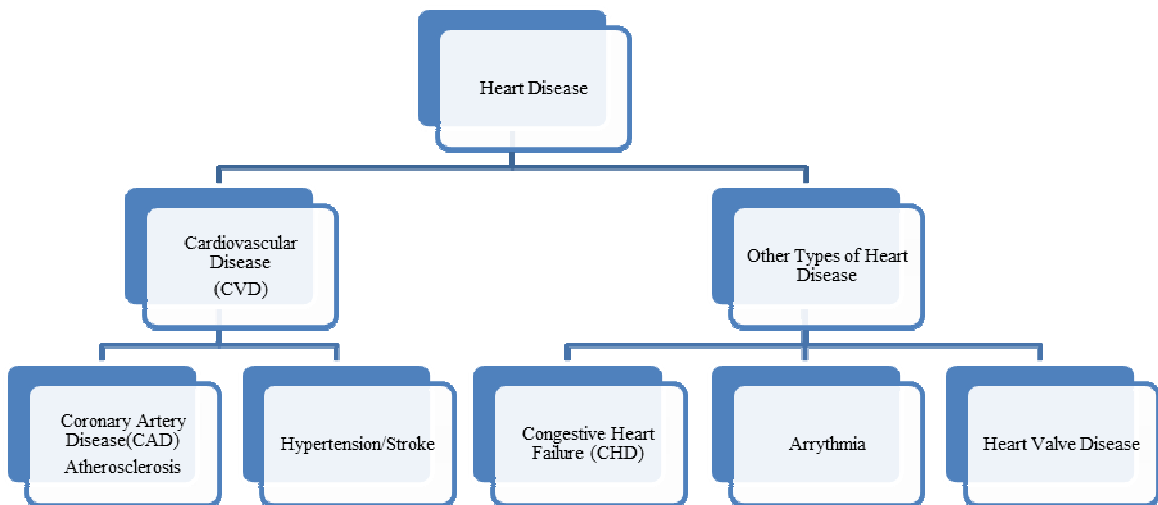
Heart Disease

Cardiovascular Disease (CVD)

Other Types of Heart Disease

Coronary Artery Disease(CAD) Atherosclerosis

Hypertension/Stroke

Congestive Heart Failure (CHD)

Arrythmia

Heart Valve Disease